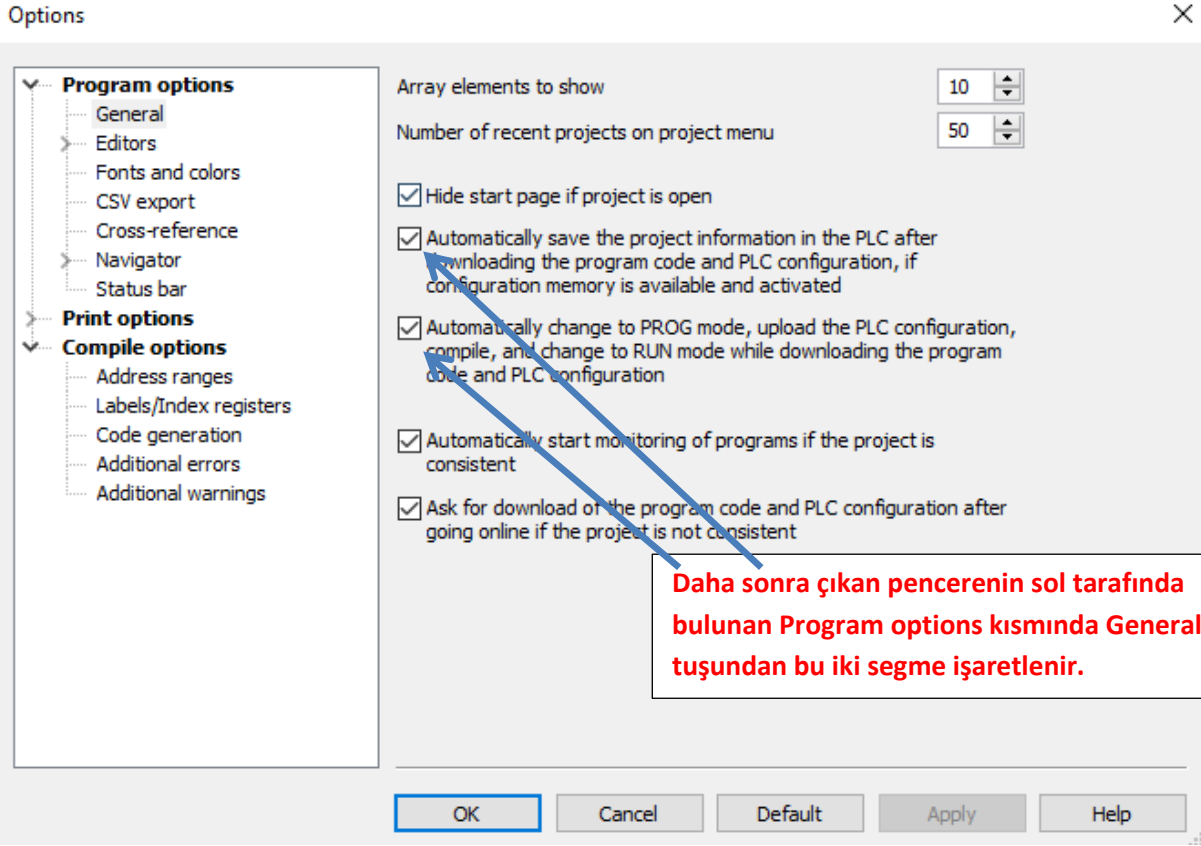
Options

Program options
General
Editors
Fonts and colors
CSV export
Cross-reference
Navigator
Status bar
Print options
Compile options
Address ranges
Labels/Index registers
Code generation
Additional errors
Additional warnings

Array elements to show 10

Number of recent projects on project menu 50

Hide start page if project is open

Automatically save the project information in the PLC after downloading the program code and PLC configuration, if configuration memory is available and activated

Automatically change to PROG mode, upload the PLC configuration, compile, and change to RUN mode while downloading the program code and PLC configuration

Automatically start monitoring of programs if the project is consistent

Ask for download of the program code and PLC configuration after going online if the project is not consistent

Daha sonra çıkan pencerenin sol tarafında bulunan Program options kısmında General tuşundan bu iki segme işaretlenir.

OK Cancel Default Apply Help